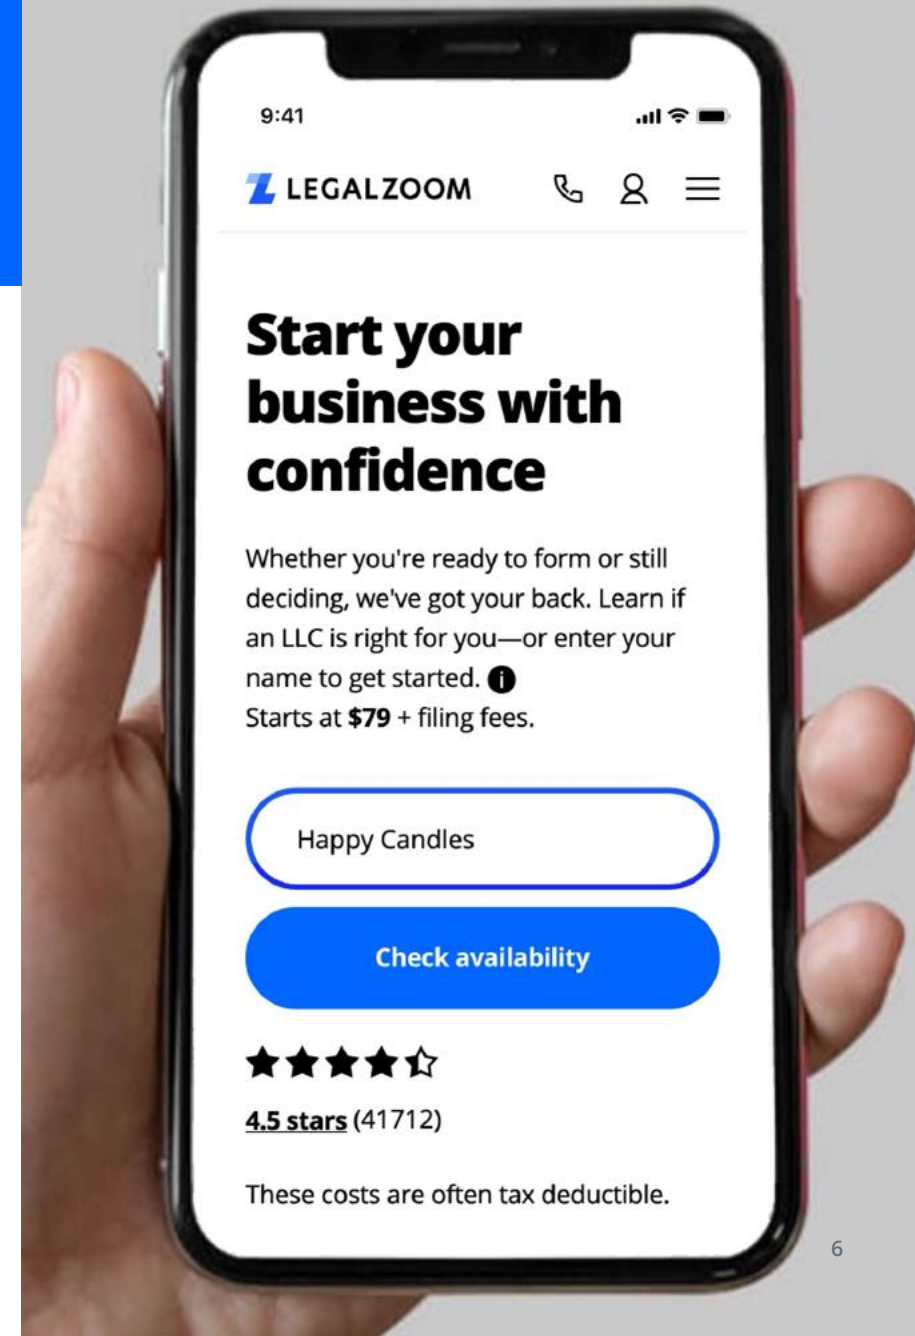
9:41

LEGALZOOM

Start your business with confidence

Whether you're ready to form or still deciding, we've got your back. Learn if an LLC is right for you—or enter your name to get started.
Starts at **$79** + filing fees.

Happy Candles

Check availability

4.5 stars (41712)

These costs are often tax deductible.

6